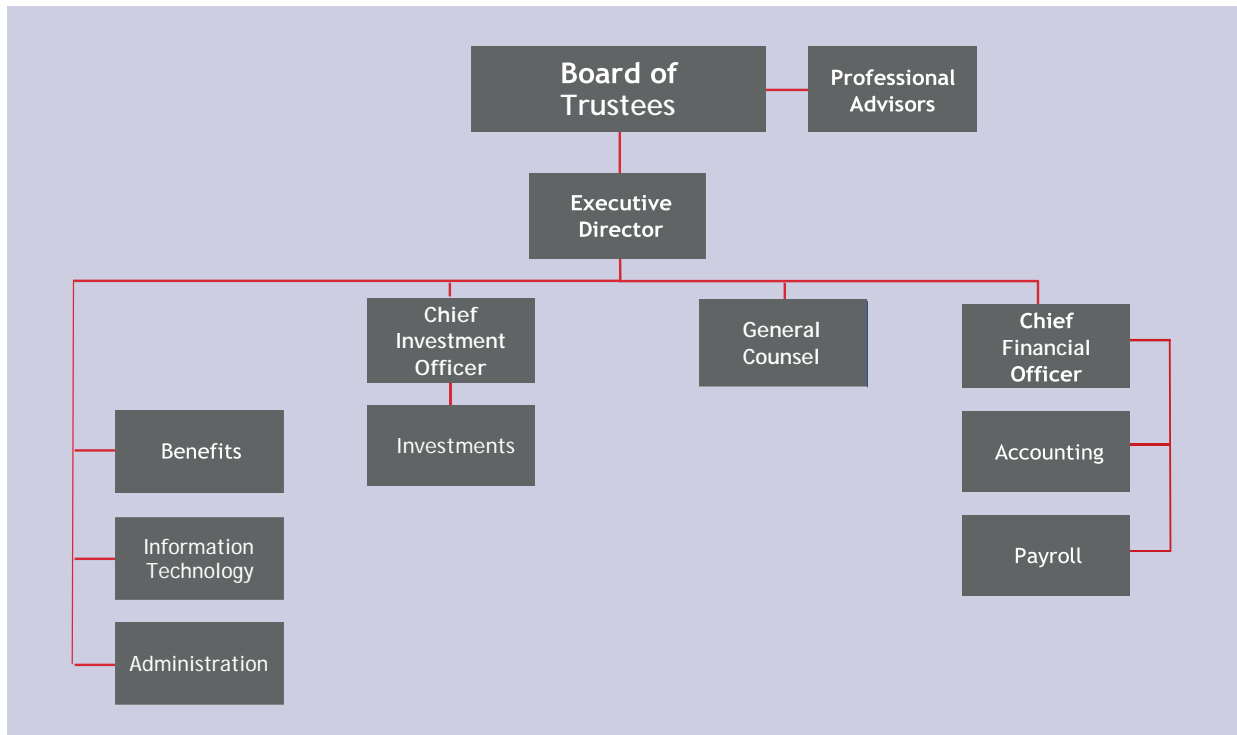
Board of Trustees

Professional Advisors

Executive Director

Chief Investment Officer

General Counsel

Chief Financial Officer

Benefits

Investments

Accounting

Information Technology

Payroll

Administration